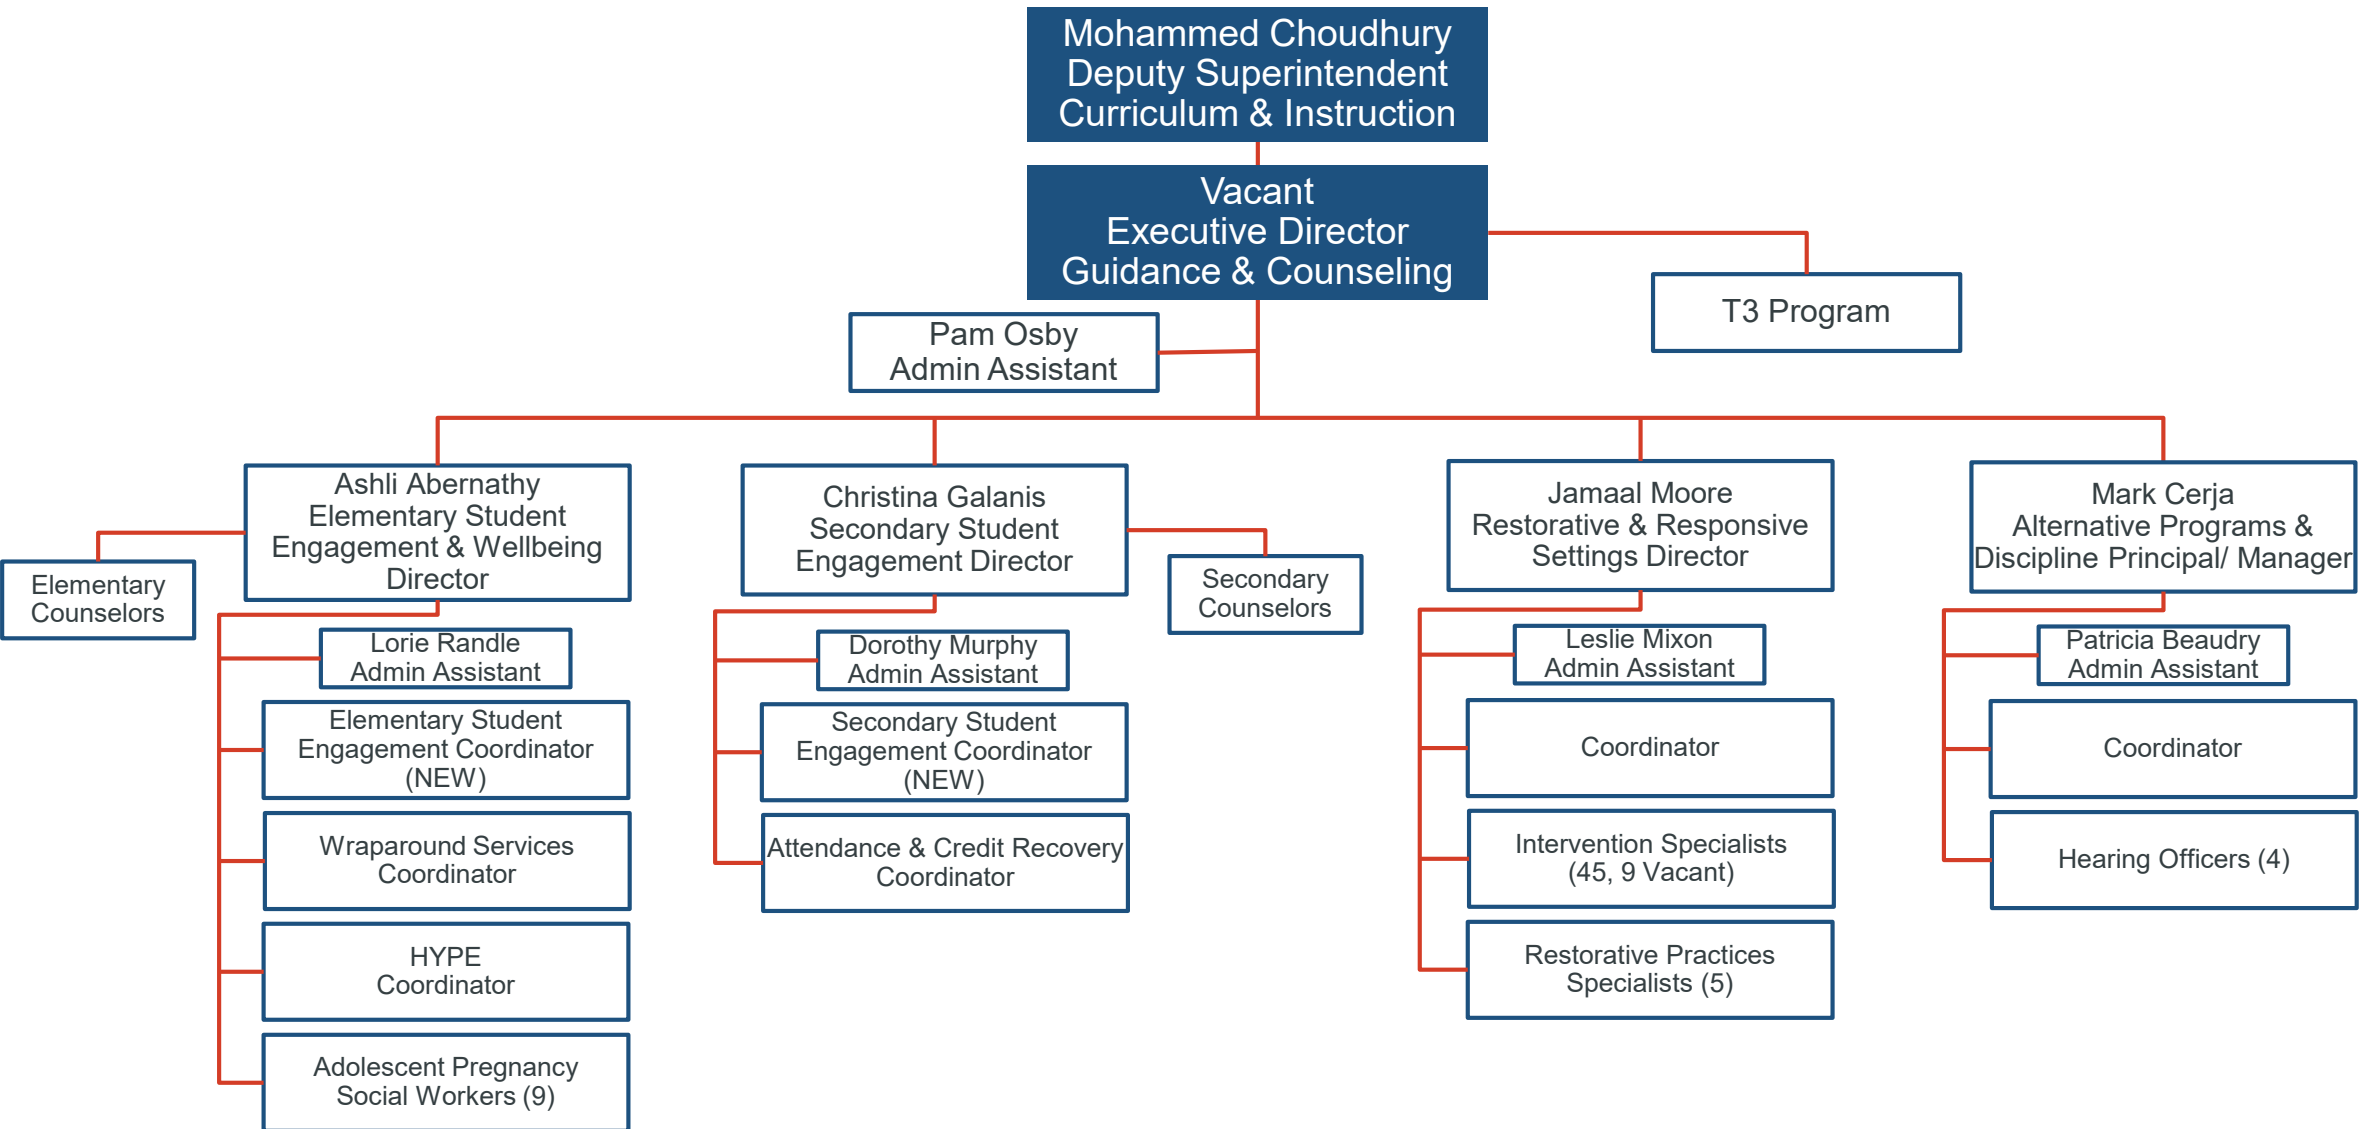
Mohammed Choudhury
Deputy Superintendent
Curriculum & Instruction

Vacant
Executive Director
Guidance & Counseling

T3 Program

Pam Osby
Admin Assistant

Ashli Abernathy
Elementary Student Engagement & Wellbeing Director

Elementary Counselors

Lorie Randle
Admin Assistant

Elementary Student Engagement Coordinator (NEW)

Wraparound Services Coordinator

HYPE Coordinator

Adolescent Pregnancy Social Workers (9)

Christina Galanis
Secondary Student Engagement Director

Secondary Counselors

Dorothy Murphy
Admin Assistant

Secondary Student Engagement Coordinator (NEW)

Attendance & Credit Recovery Coordinator

Jamaal Moore
Restorative & Responsive Settings Director

Leslie Mixon
Admin Assistant

Coordinator

Intervention Specialists (45, 9 Vacant)

Restorative Practices Specialists (5)

Mark Cerja
Alternative Programs & Discipline Principal/ Manager

Patricia Beaudry
Admin Assistant

Coordinator

Hearing Officers (4)